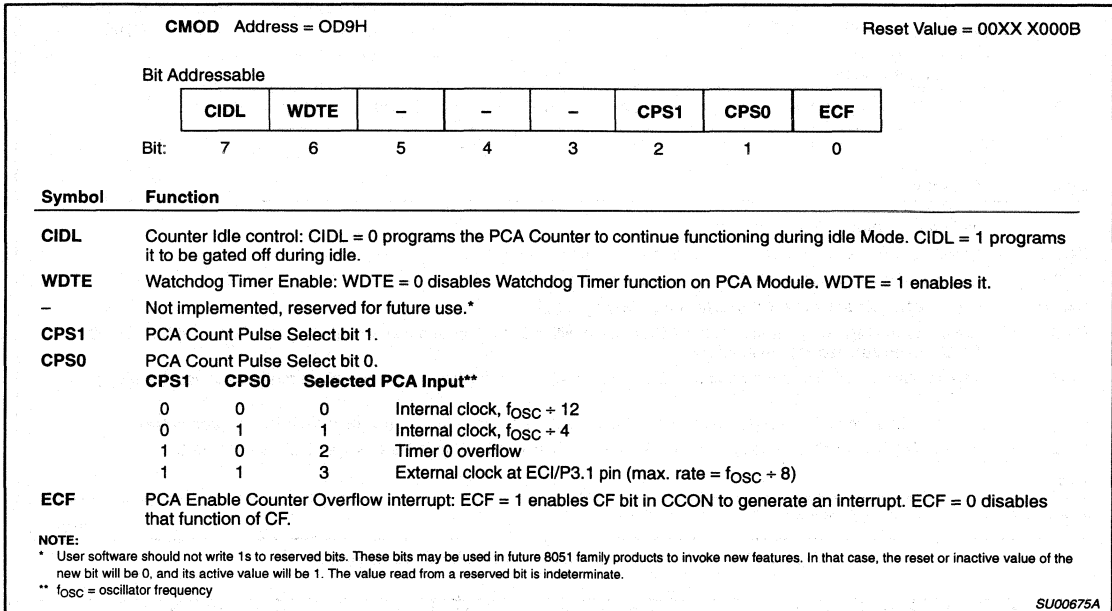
**CMOD** Address = OD9H Reset Value = 00XX X000B

Bit Addressable

| | CIDL | WDTE | – | – | – | CPS1 | CPS0 | ECF |
|---|---|---|---|---|---|---|---|---|
| Bit: | 7 | 6 | 5 | 4 | 3 | 2 | 1 | 0 |

**Symbol** **Function**

**CIDL** Counter Idle control: CIDL = 0 programs the PCA Counter to continue functioning during idle Mode. CIDL = 1 programs it to be gated off during idle.

**WDTE** Watchdog Timer Enable: WDTE = 0 disables Watchdog Timer function on PCA Module. WDTE = 1 enables it.

– Not implemented, reserved for future use.*

**CPS1** PCA Count Pulse Select bit 1.

**CPS0** PCA Count Pulse Select bit 0.

| CPS1 | CPS0 | Selected PCA Input** | |
|---|---|---|---|
| 0 | 0 | 0 | Internal clock, $f_{OSC} \div 12$ |
| 0 | 1 | 1 | Internal clock, $f_{OSC} \div 4$ |
| 1 | 0 | 2 | Timer 0 overflow |
| 1 | 1 | 3 | External clock at ECI/P3.1 pin (max. rate = $f_{OSC} \div 8$) |

**ECF** PCA Enable Counter Overflow interrupt: ECF = 1 enables CF bit in CCON to generate an interrupt. ECF = 0 disables that function of CF.

**NOTE:**
* User software should not write 1s to reserved bits. These bits may be used in future 8051 family products to invoke new features. In that case, the reset or inactive value of the new bit will be 0, and its active value will be 1. The value read from a reserved bit is indeterminate.
** $f_{OSC}$ = oscillator frequency

SU00675A